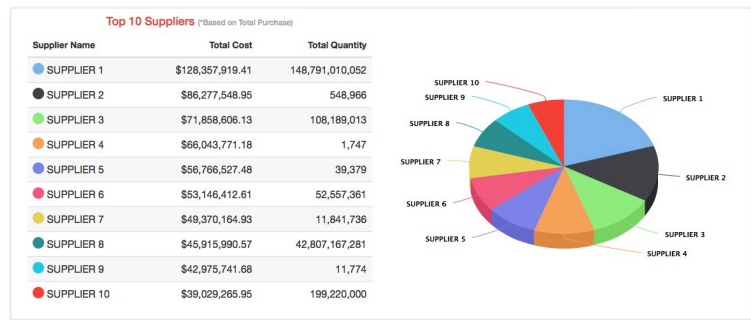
Top 10 Suppliers (*Based on Total Purchase)

| Supplier Name | Total Cost | Total Quantity |
|---|---|---|
| SUPPLIER 1 | $128,357,919.41 | 148,791,010,052 |
| SUPPLIER 2 | $86,277,548.95 | 548,966 |
| SUPPLIER 3 | $71,858,606.13 | 108,189,013 |
| SUPPLIER 4 | $66,043,771.18 | 1,747 |
| SUPPLIER 5 | $56,766,527.48 | 39,379 |
| SUPPLIER 6 | $53,146,412.61 | 52,557,361 |
| SUPPLIER 7 | $49,370,164.93 | 11,841,736 |
| SUPPLIER 8 | $45,915,990.57 | 42,807,167,281 |
| SUPPLIER 9 | $42,975,741.68 | 11,774 |
| SUPPLIER 10 | $39,029,265.95 | 199,220,000 |

SUPPLIER 10
SUPPLIER 9
SUPPLIER 1
SUPPLIER 8
SUPPLIER 7
SUPPLIER 2
SUPPLIER 6
SUPPLIER 3
SUPPLIER 5
SUPPLIER 4